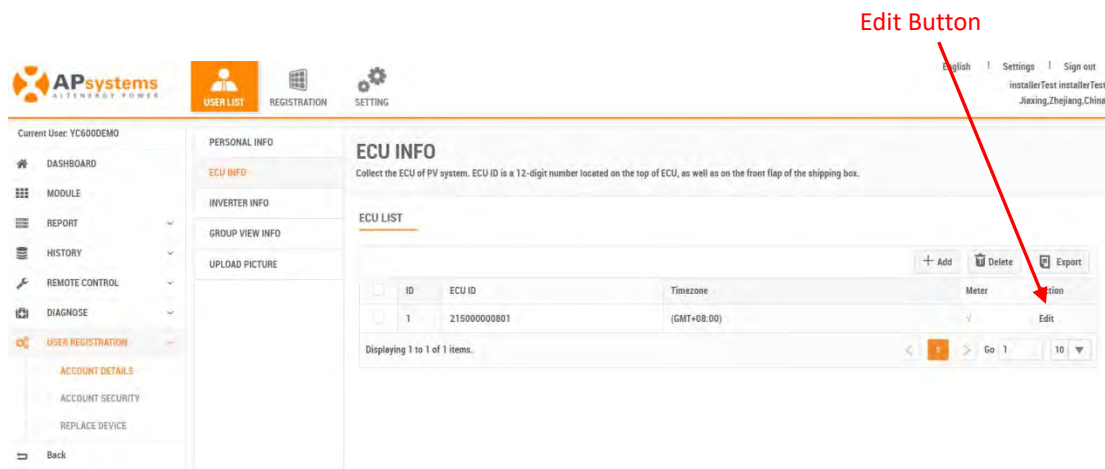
Edit Button

APsystems
ALTENERGY POWER

USER LIST REGISTRATION SETTING

English | Settings | Sign out
installerTest installerTest
Jiaxing,Zhejiang,China

Current User: YC600DEMO

DASHBOARD
MODULE
REPORT
HISTORY
REMOTE CONTROL
DIAGNOSE
USER REGISTRATION
ACCOUNT DETAILS
ACCOUNT SECURITY
REPLACE DEVICE
Back

PERSONAL INFO
ECU INFO
INVERTER INFO
GROUP VIEW INFO
UPLOAD PICTURE

ECU INFO
Collect the ECU of PV system. ECU ID is a 12-digit number located on the top of ECU, as well as on the front flap of the shipping box.

ECU LIST

+ Add Delete Export

| | ID | ECU ID | Timezone | Meter | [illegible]tion |
|---|---|---|---|---|---|
| | 1 | 215000000801 | (GMT+08:00) | √ | Edit |

Displaying 1 to 1 of 1 items.

1 Go 1 10